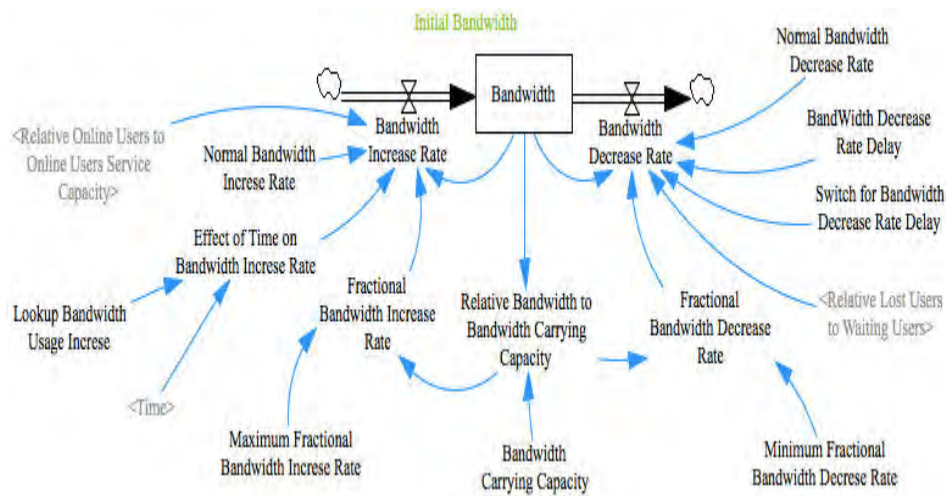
Initial Bandwidth

Normal Bandwidth Decrease Rate

Bandwidth

<Relative Online Users to Online Users Service Capacity>

Bandwidth Increase Rate

Bandwidth Decrease Rate

BandWidth Decrease Rate Delay

Normal Bandwidth Increse Rate

Switch for Bandwidth Decrease Rate Delay

Effect of Time on Bandwidth Increse Rate

Fractional Bandwidth Increase Rate

Relative Bandwidth to Bandwidth Carrying Capacity

Fractional Bandwidth Decrease Rate

<Relative Lost Users to Waiting Users>

Lookup Bandwidth Usage Increse

<Time>

Maximum Fractional Bandwidth Increse Rate

Bandwidth Carrying Capacity

Minimum Fractional Bandwidth Decrese Rate